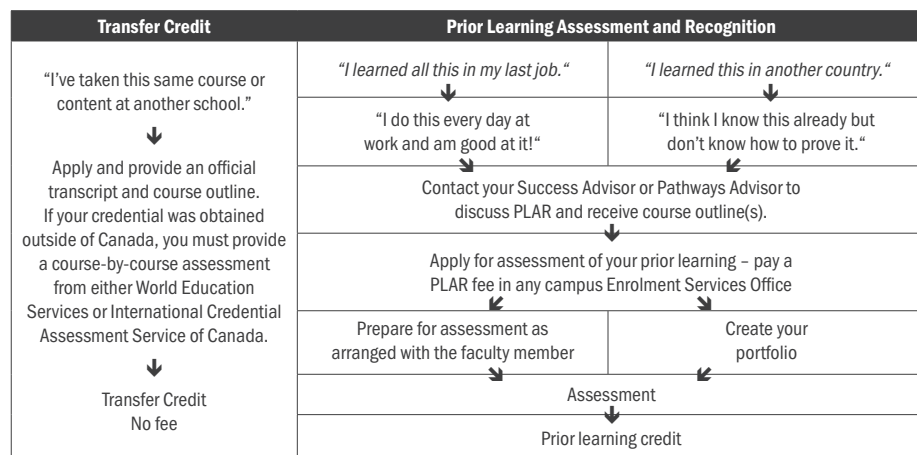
| Transfer Credit | Prior Learning Assessment and Recognition | |
|---|---|---|
| "I've taken this same course or content at another school." | *"I learned all this in my last job."* | *"I learned this in another country."* |
| ↓ | "I do this every day at work and am good at it!" | "I think I know this already but don't know how to prove it." |
| Apply and provide an official transcript and course outline. If your credential was obtained outside of Canada, you must provide a course-by-course assessment from either World Education Services or International Credential Assessment Service of Canada. | Contact your Success Advisor or Pathways Advisor to discuss PLAR and receive course outline(s). | |
| ↓ | Apply for assessment of your prior learning – pay a PLAR fee in any campus Enrolment Services Office | |
| Transfer Credit No fee | Prepare for assessment as arranged with the faculty member | Create your portfolio |
| | Assessment | |
| | Prior learning credit | |